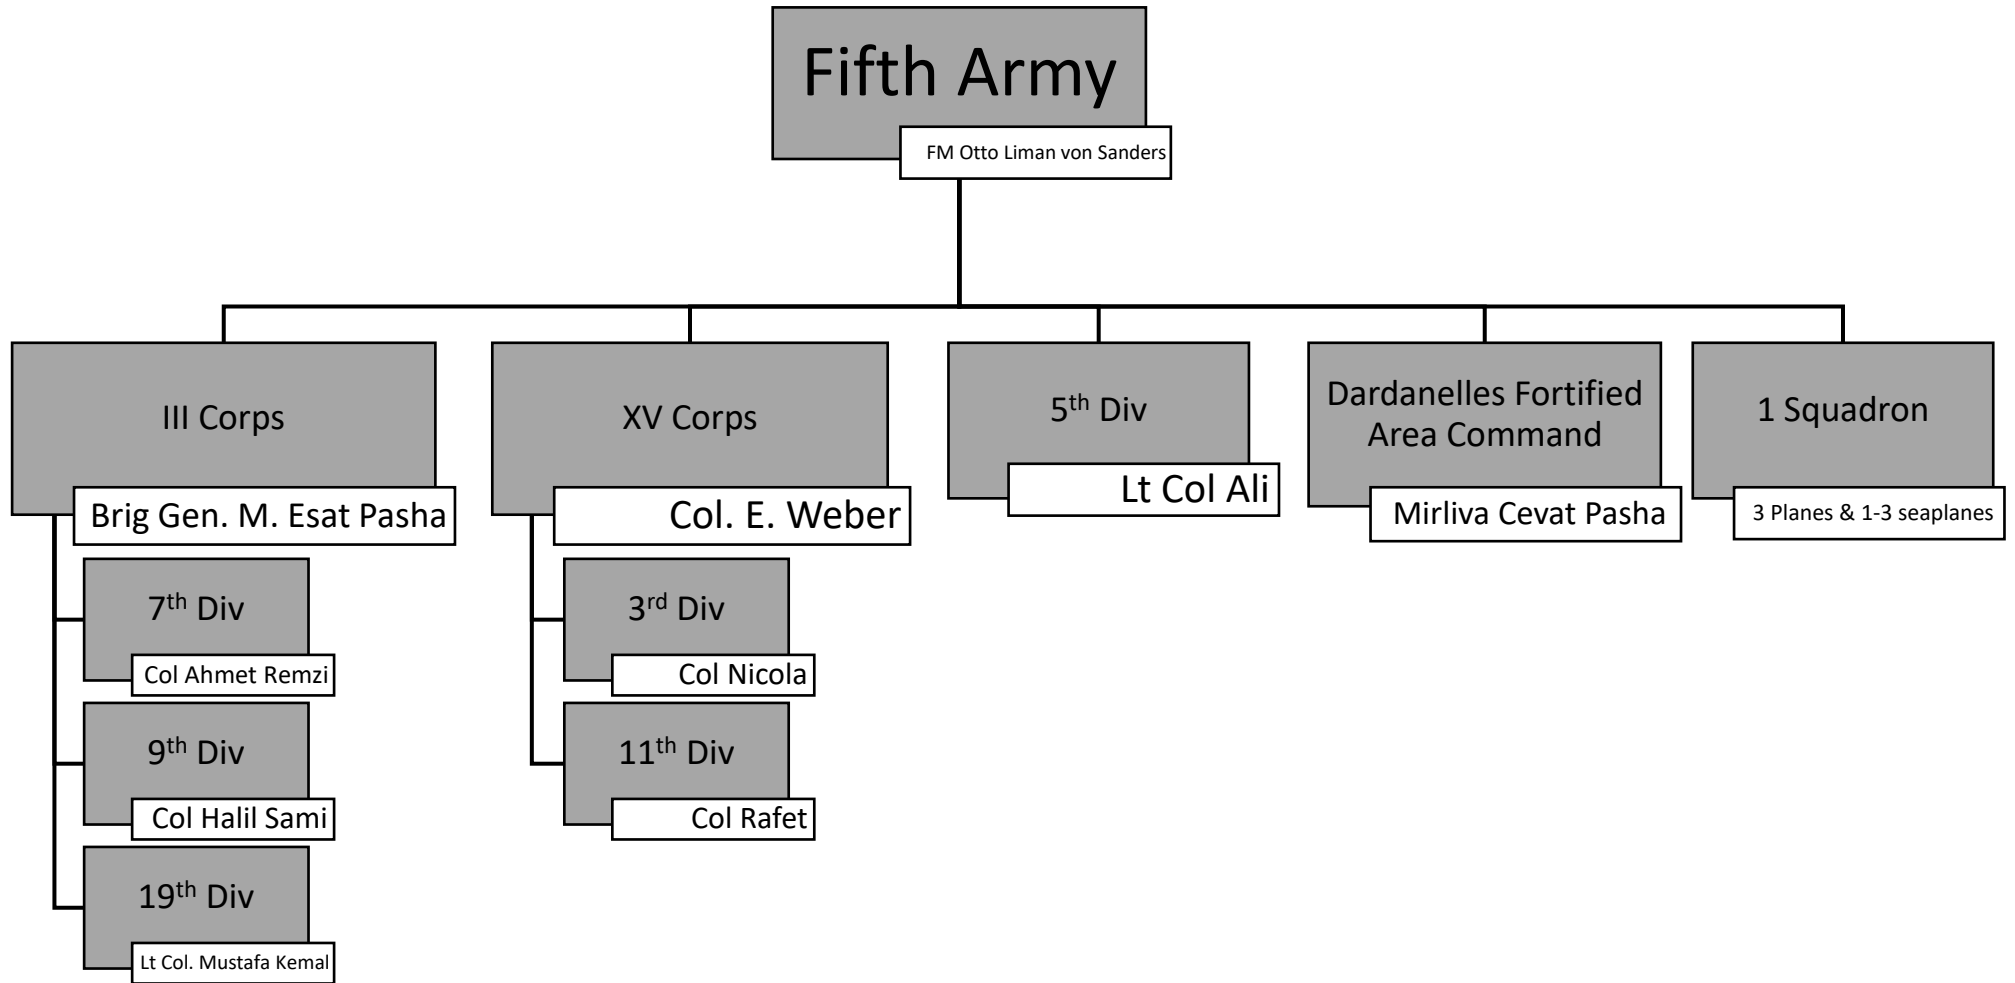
Fifth Army

FM Otto Liman von Sanders

III Corps

Brig Gen. M. Esat Pasha

7$^{th}$ Div

Col Ahmet Remzi

9$^{th}$ Div

Col Halil Sami

19$^{th}$ Div

Lt Col. Mustafa Kemal

XV Corps

Col. E. Weber

3$^{rd}$ Div

Col Nicola

11$^{th}$ Div

Col Rafet

5$^{th}$ Div

Lt Col Ali

Dardanelles Fortified Area Command

Mirliva Cevat Pasha

1 Squadron

3 Planes & 1-3 seaplanes